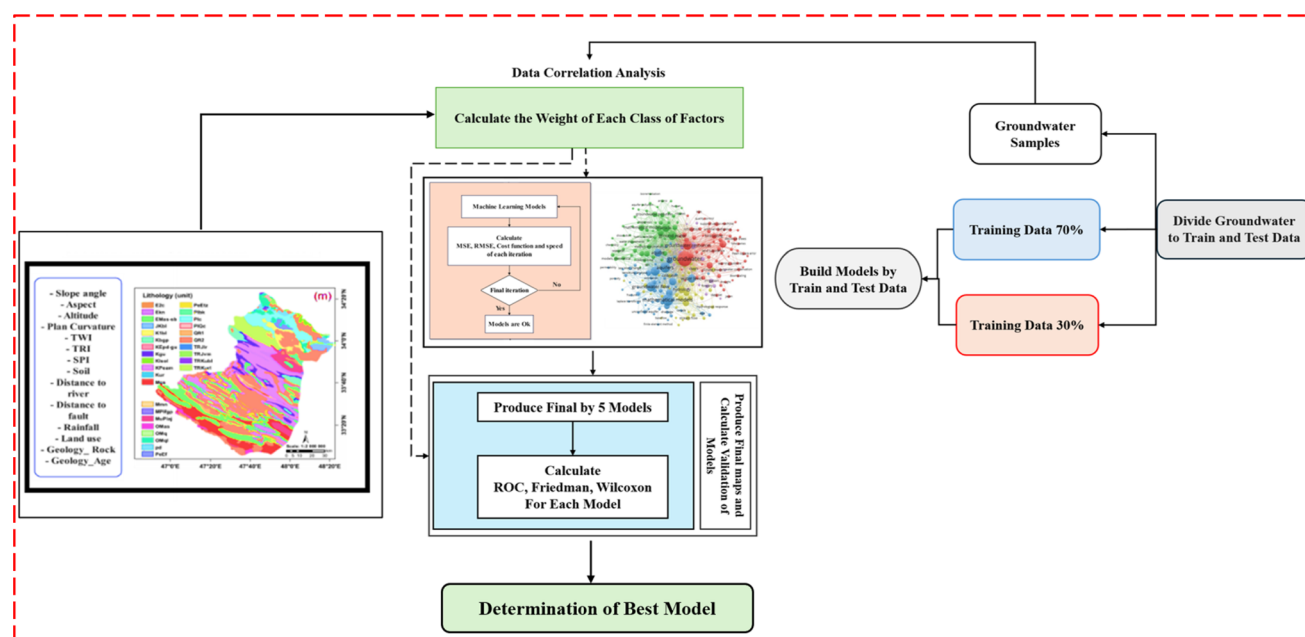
Data Correlation Analysis

Calculate the Weight of Each Class of Factors

Groundwater Samples

Training Data 70%

Divide Groundwater to Train and Test Data

Build Models by Train and Test Data

Training Data 30%

- Slope angle
- Aspect
- Altitude
- Plan Curvature
- TWI
- TRI
- SPI
- Soil
- Distance to river
- Distance to fault
- Rainfall
- Land use
- Geology_ Rock
- Geology_Age

Lithology (unit)

(m)

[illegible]

47°0'E 47°20'E 47°40'E 48°0'E 48°20'E

Machine Learning Models

Calculate MSE, RMSE, Cost function and speed of each iteration

Final iteration

No

Yes

Models are Ok

Produce Final by 5 Models

Calculate ROC, Friedman, Wilcoxon For Each Model

Produce Final maps and Calculate Validation of Models

Determination of Best Model